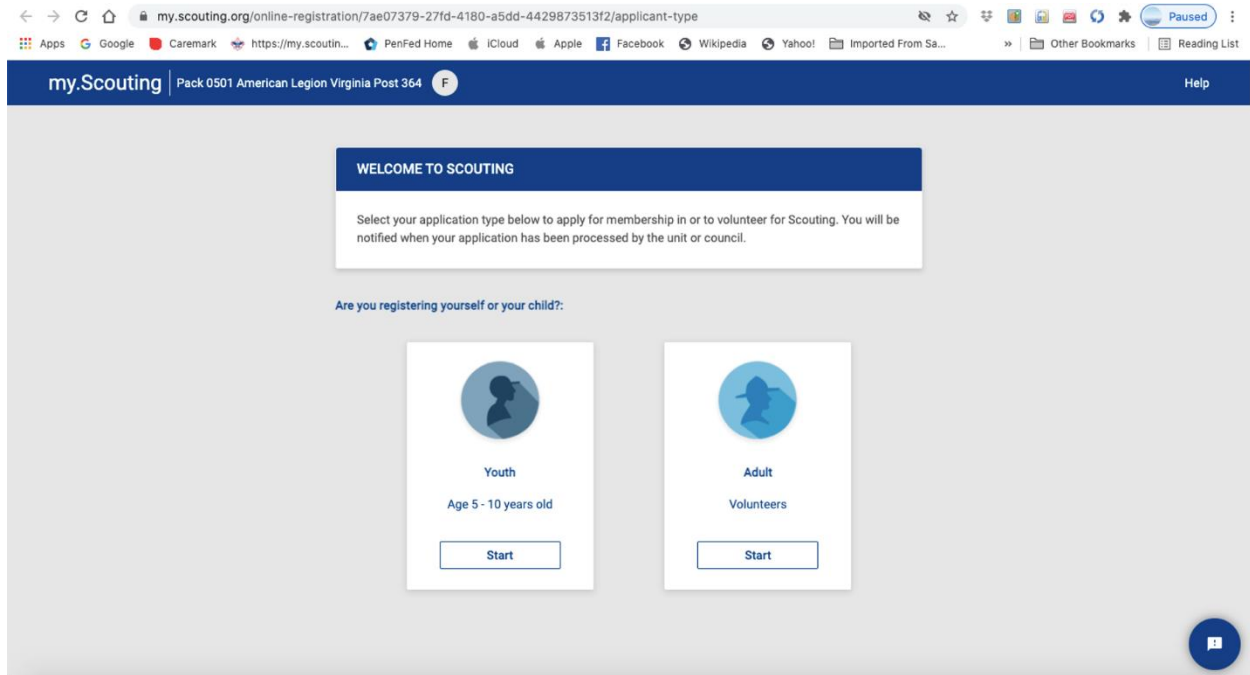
my.scouting.org/online-registration/7ae07379-27fd-4180-a5dd-4429873513f2/applicant-type

Paused

Apps Google Caremark https://my.scoutin... PenFed Home iCloud Apple Facebook Wikipedia Yahoo! Imported From Sa... » Other Bookmarks Reading List

my.Scouting | Pack 0501 American Legion Virginia Post 364 F

Help

WELCOME TO SCOUTING

Select your application type below to apply for membership in or to volunteer for Scouting. You will be notified when your application has been processed by the unit or council.

Are you registering yourself or your child?:

Youth

Age 5 - 10 years old

Start

Adult

Volunteers

Start